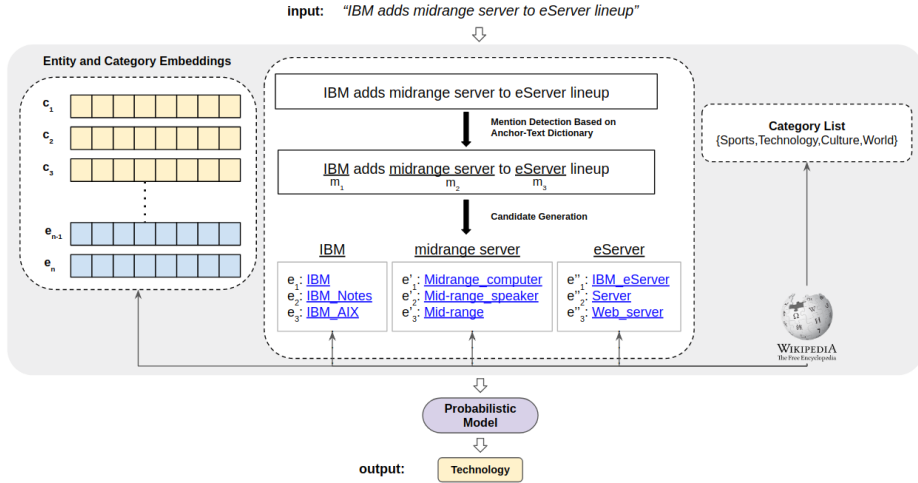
input: "IBM adds midrange server to eServer lineup"

Entity and Category Embeddings

$c_1$
$c_2$
$c_3$
$e_{n-1}$
$e_n$

IBM adds midrange server to eServer lineup

Mention Detection Based on Anchor-Text Dictionary

IBM adds midrange server to eServer lineup
$m_1$ $m_2$ $m_3$

Candidate Generation

IBM
$e_1$: IBM
$e_2$: IBM_Notes
$e_3$: IBM_AIX

midrange server
$e'_1$: Midrange_computer
$e'_2$: Mid-range_speaker
$e'_3$: Mid-range

eServer
$e''_1$: IBM_eServer
$e''_2$: Server
$e''_3$: Web_server

Category List
{Sports,Technology,Culture,World}

WIKIPEDIA
The Free Encyclopedia

Probabilistic Model

output: Technology